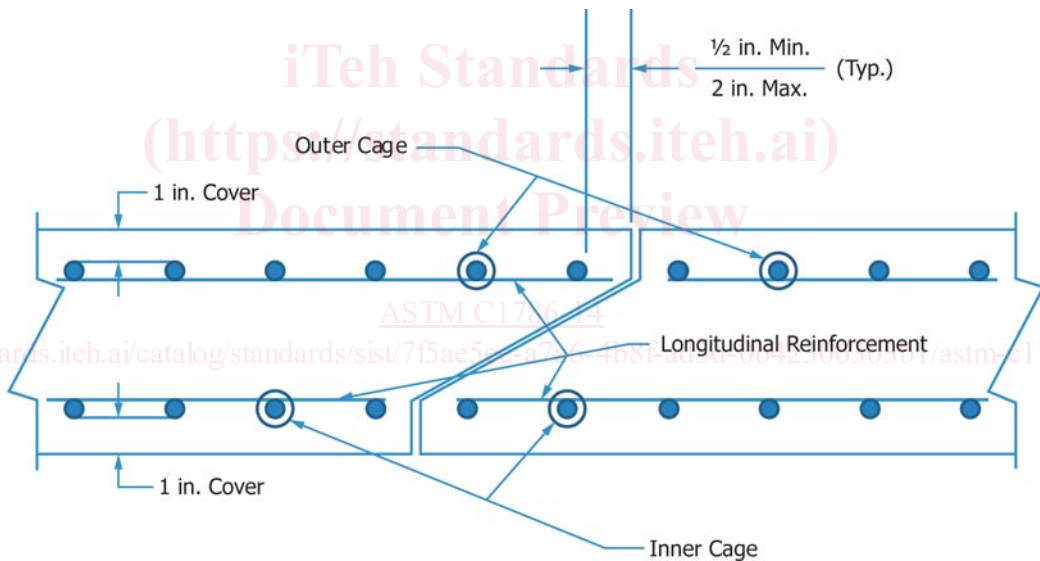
iTeh Standards
(https://standards.iteh.ai)
Document Preview

½ in. Min.
2 in. Max.
(Typ.)

Outer Cage

1 in. Cover

ASTM C1786-14

Longitudinal Reinforcement

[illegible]ards.iteh.ai/catalog/standards/sist/7f5ae5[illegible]-a7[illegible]6-4b81-ad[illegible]d-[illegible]/astm-c17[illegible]

1 in. Cover

Inner Cage